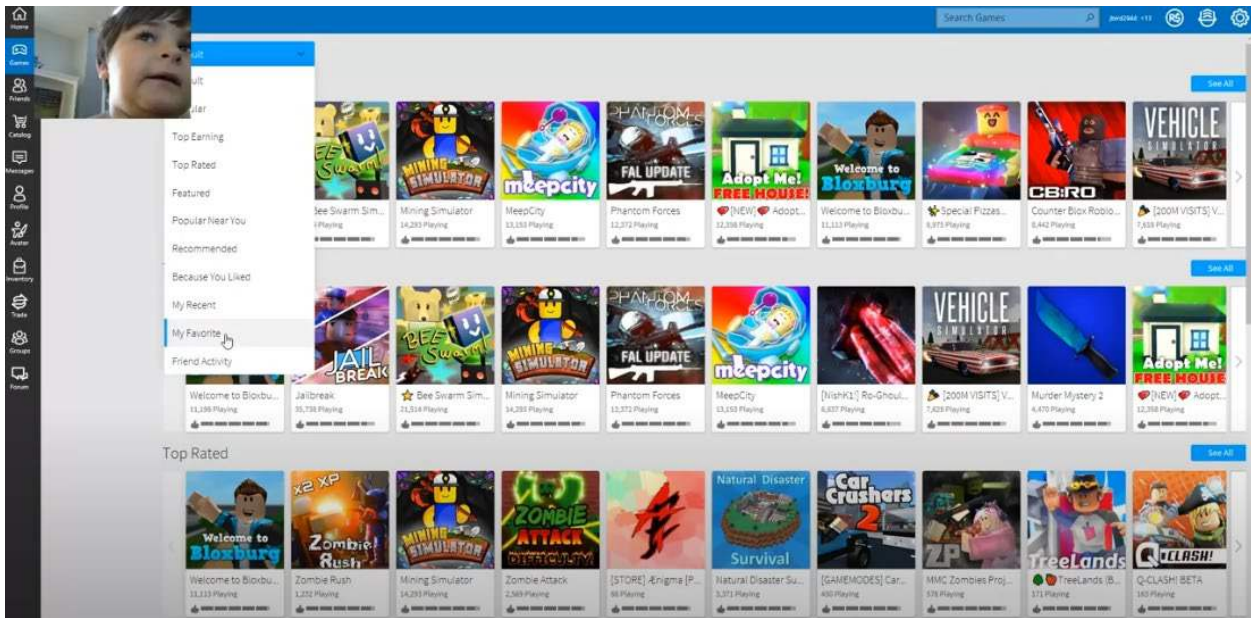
Home
Games
Friends
Catalog
Messages
Profile
Avatar
Inventory
Trade
Groups
Forum

Search Games
jbird2468: 13

ult
ult
lar
Top Earning
Top Rated
Featured
Popular Near You
Recommended
Because You Liked
My Recent
My Favorite
Friend Activity

See All

BEE Swarm
Bee Swarm Sim...
Playing
MINING SIMULATOR
Mining Simulator
14,293 Playing
meepcity
MeepCity
13,153 Playing
PHANTOM FORCES
FAL UPDATE
Phantom Forces
12,372 Playing
Adopt Me! FREE HOUSE!
[NEW] Adopt...
12,356 Playing
Welcome to Bloxburg
Welcome to Bloxbu...
11,113 Playing
Special Pizzas...
6,973 Playing
CB:RO
Counter Blox Roblo...
8,442 Playing
VEHICLE SIMULATOR
[200M VISITS] V...
7,618 Playing

See All

Welcome to Bloxbu...
11,198 Playing
JAIL BREAK
Jailbreak
35,738 Playing
BEE Swarm!
Bee Swarm Sim...
21,514 Playing
MINING SIMULATOR
Mining Simulator
14,293 Playing
PHANTOM FORCES
FAL UPDATE
Phantom Forces
12,371 Playing
meepcity
MeepCity
13,153 Playing
[NishKi] Ro-Ghoul...
6,837 Playing
VEHICLE SIMULATOR
[200M VISITS] V...
7,426 Playing
Murder Mystery 2
4,470 Playing
Adopt Me! FREE HOUSE
[NEW] Adopt...
12,358 Playing

Top Rated
See All

Welcome to Bloxburg
Welcome to Bloxbu...
11,113 Playing
x2 XP
Zombie Rush
Zombie Rush
1,232 Playing
MINING SIMULATOR
Mining Simulator
14,293 Playing
ZOMBIE ATTACK
DIFFICULTY!
Zombie Attack
2,569 Playing
[STORE] Ænigma [P...
98 Playing
Natural Disaster Survival
Natural Disaster Su...
3,371 Playing
Car Crushers 2
[GAMEMODES] Car...
450 Playing
ZP
MMC Zombies Proj...
378 Playing
TreeLands
TreeLands (B...
171 Playing
Q-CLASH!
Q-CLASH! BETA
163 Playing